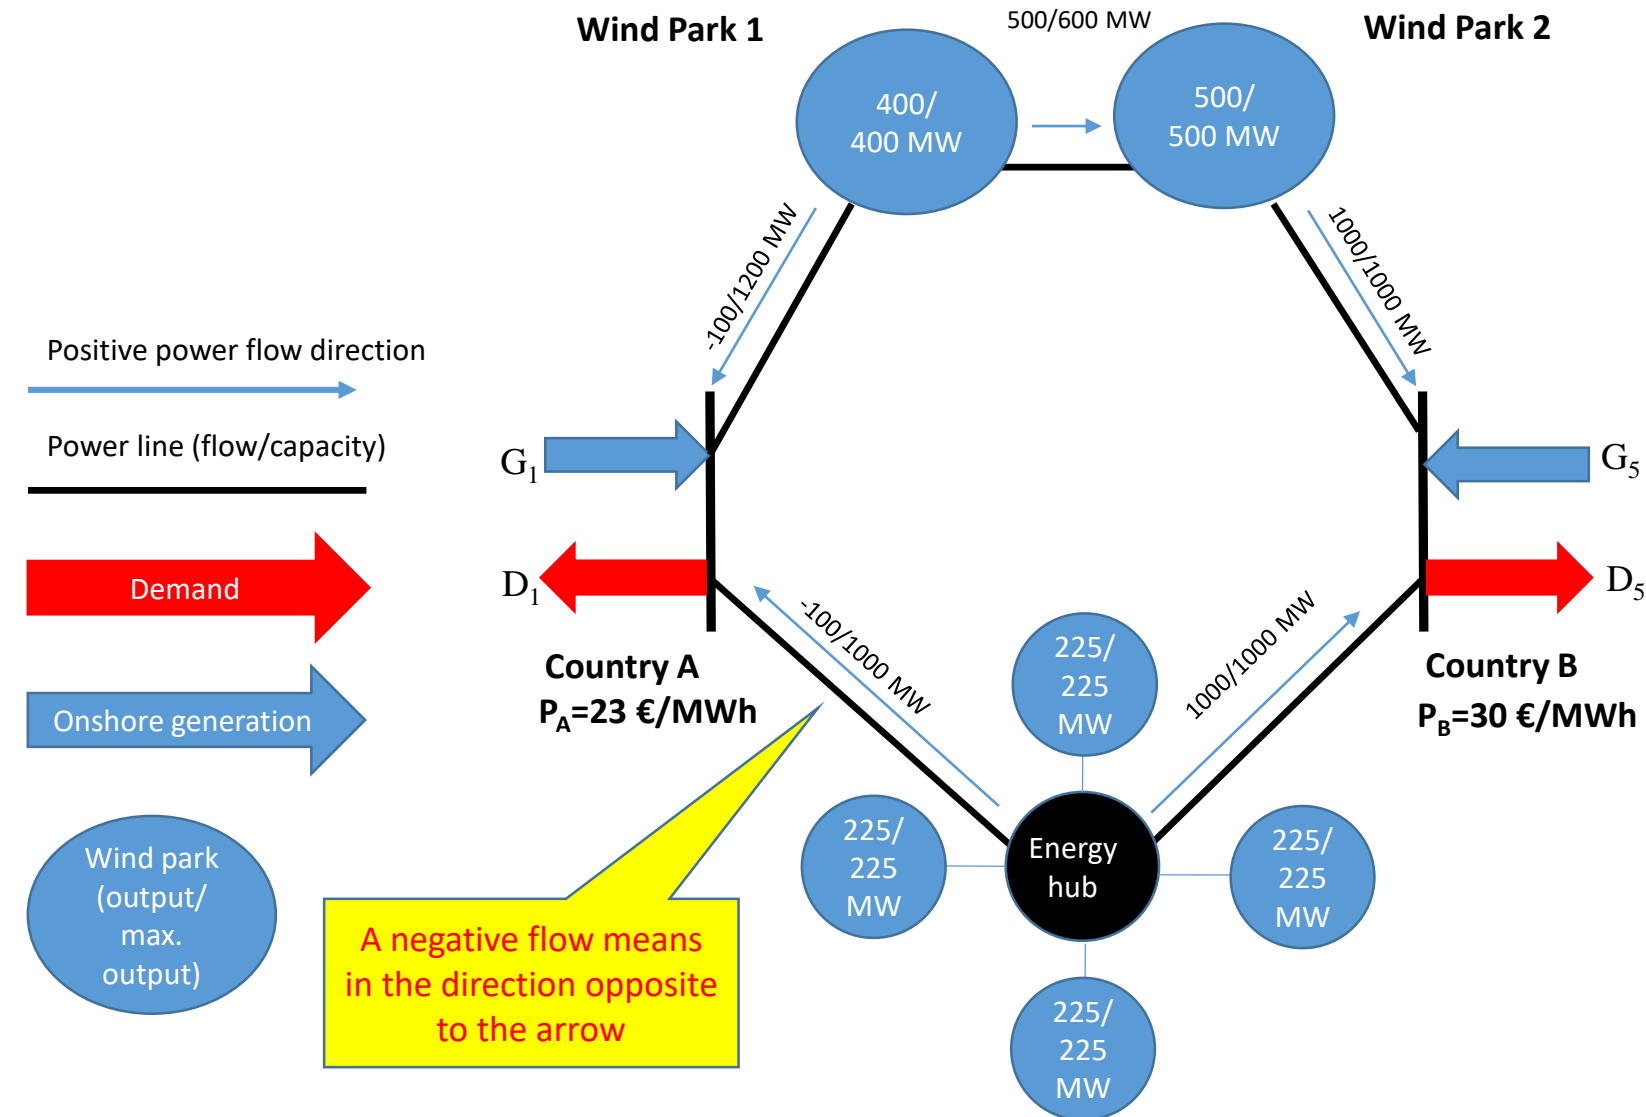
Wind Park 1

500/600 MW

Wind Park 2

400/ 400 MW

500/ 500 MW

-100/1200 MW

1000/1000 MW

Positive power flow direction

Power line (flow/capacity)

$G_1$

$G_5$

Demand

$D_1$

$D_5$

-100/1000 MW

1000/1000 MW

Country A
$P_A$=23 €/MWh

Country B
$P_B$=30 €/MWh

Onshore generation

225/ 225 MW

225/ 225 MW

Energy hub

225/ 225 MW

225/ 225 MW

Wind park (output/ max. output)

A negative flow means in the direction opposite to the arrow